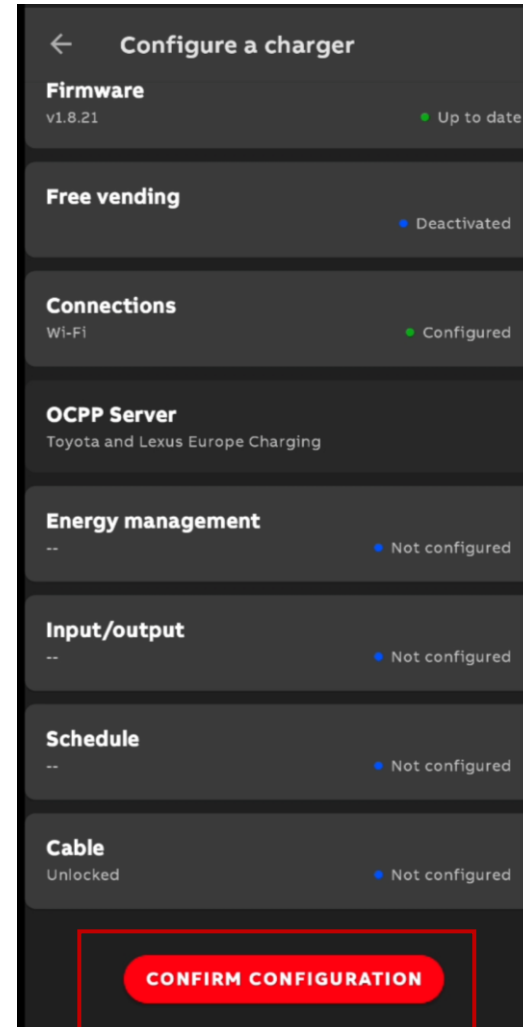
Configure a charger

Firmware
v1.8.21
Up to date

Free vending
Deactivated

Connections
Wi-Fi
Configured

OCPP Server
Toyota and Lexus Europe Charging

Energy management
--
Not configured

Input/output
--
Not configured

Schedule
--
Not configured

Cable
Unlocked
Not configured

CONFIRM CONFIGURATION